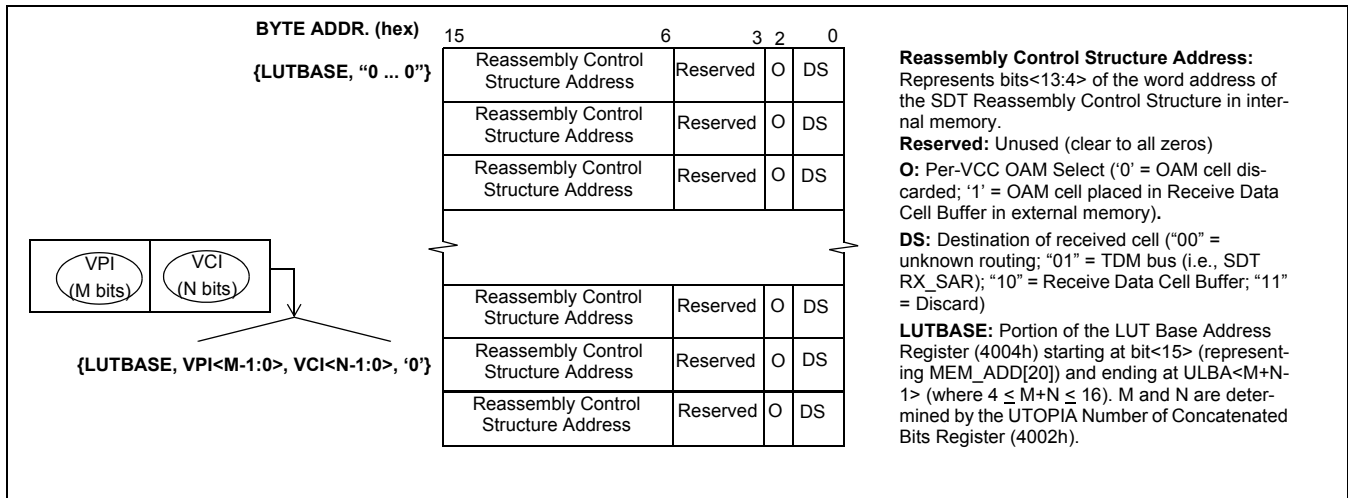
BYTE ADDR. (hex)

15 6 3 2 0

{LUTBASE, “0 ... 0”}

| Reassembly Control Structure Address | Reserved | O | DS |
|---|---|---|---|
| Reassembly Control Structure Address | Reserved | O | DS |
| Reassembly Control Structure Address | Reserved | O | DS |
| | | | |
| Reassembly Control Structure Address | Reserved | O | DS |
| Reassembly Control Structure Address | Reserved | O | DS |
| Reassembly Control Structure Address | Reserved | O | DS |

VPI (M bits)

VCI (N bits)

{LUTBASE, VPI<M-1:0>, VCI<N-1:0>, ‘0’}

**Reassembly Control Structure Address:** Represents bits<13:4> of the word address of the SDT Reassembly Control Structure in internal memory.

**Reserved:** Unused (clear to all zeros)

**O:** Per-VCC OAM Select (‘0’ = OAM cell discarded; ‘1’ = OAM cell placed in Receive Data Cell Buffer in external memory).

**DS:** Destination of received cell (“00” = unknown routing; “01” = TDM bus (i.e., SDT RX_SAR); “10” = Receive Data Cell Buffer; “11” = Discard)

**LUTBASE:** Portion of the LUT Base Address Register (4004h) starting at bit<15> (representing MEM_ADD[20]) and ending at ULBA<M+N-1> (where 4 $\leq$ M+N $\leq$ 16). M and N are determined by the UTOPIA Number of Concatenated Bits Register (4002h).